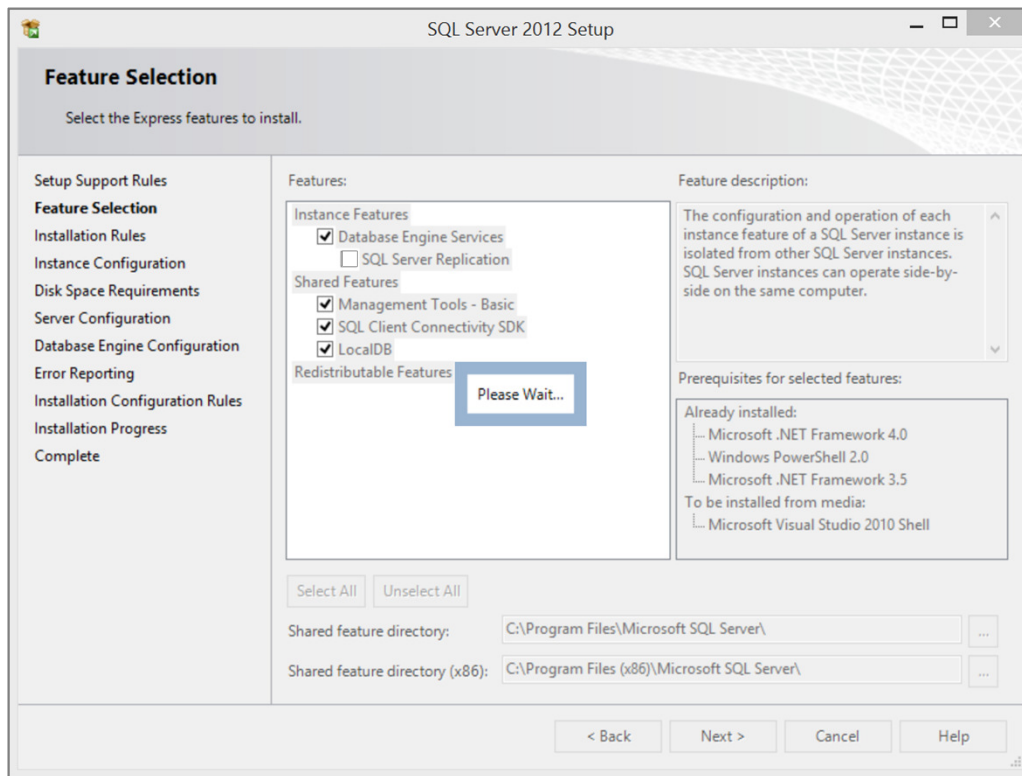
SQL Server 2012 Setup

Feature Selection

Select the Express features to install.

Setup Support Rules
Feature Selection
Installation Rules
Instance Configuration
Disk Space Requirements
Server Configuration
Database Engine Configuration
Error Reporting
Installation Configuration Rules
Installation Progress
Complete

Features:

Instance Features
Database Engine Services
SQL Server Replication
Shared Features
Management Tools - Basic
SQL Client Connectivity SDK
LocalDB
Redistributable Features

Please Wait...

Feature description:

The configuration and operation of each instance feature of a SQL Server instance is isolated from other SQL Server instances. SQL Server instances can operate side-by-side on the same computer.

Prerequisites for selected features:

Already installed:
Microsoft .NET Framework 4.0
Windows PowerShell 2.0
Microsoft .NET Framework 3.5
To be installed from media:
Microsoft Visual Studio 2010 Shell

Select All | Unselect All

Shared feature directory: C:\Program Files\Microsoft SQL Server\ ...

Shared feature directory (x86): C:\Program Files (x86)\Microsoft SQL Server\ ...

< Back | Next > | Cancel | Help